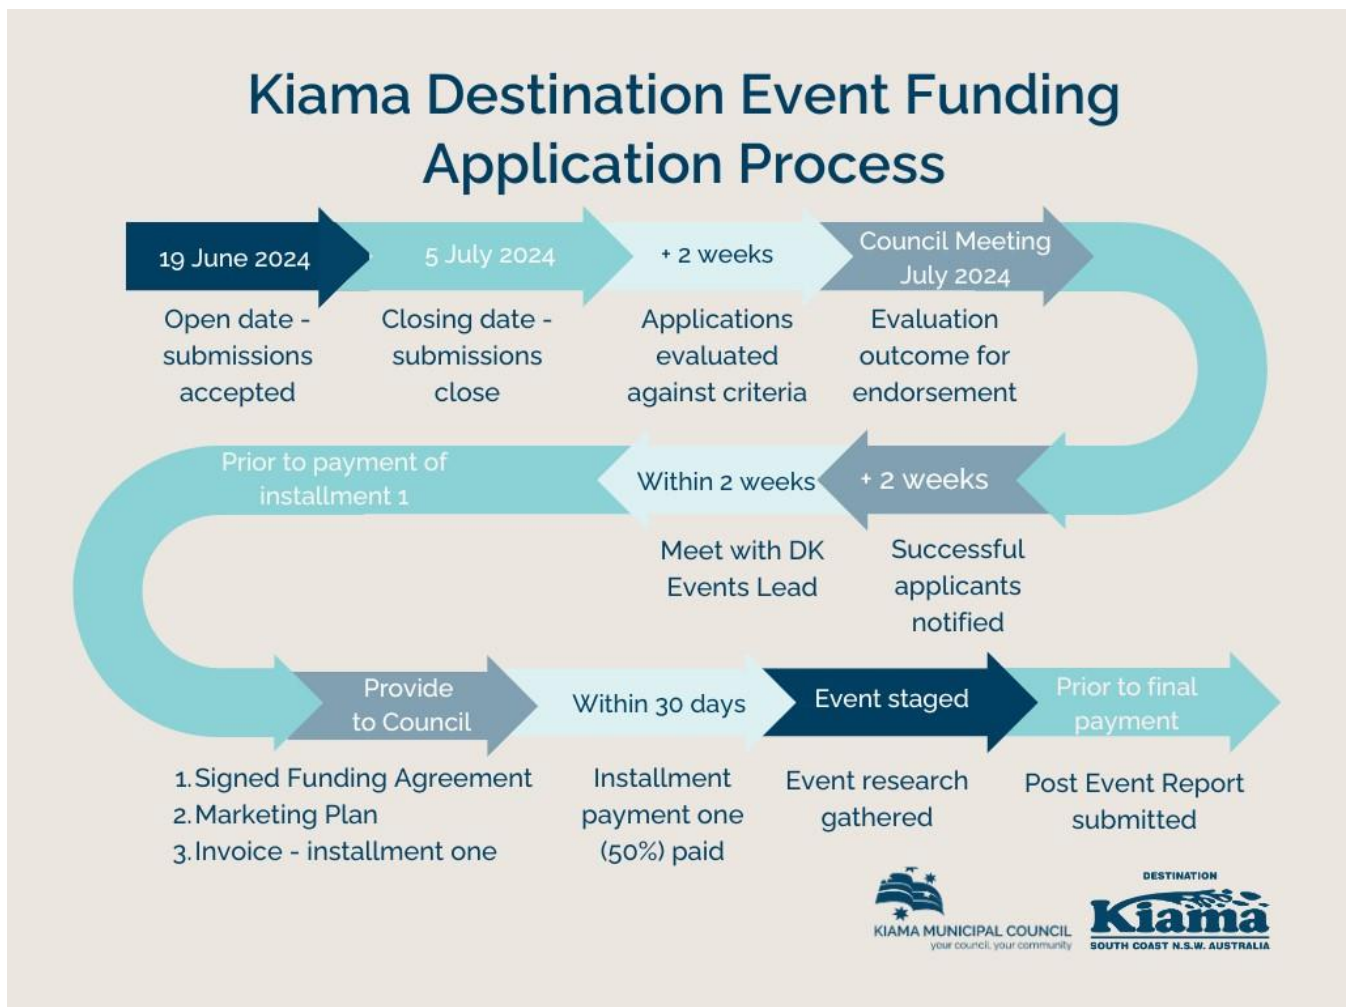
Kiama Destination Event Funding Application Process

19 June 2024
Open date - submissions accepted

5 July 2024
Closing date - submissions close

+ 2 weeks
Applications evaluated against criteria

Council Meeting July 2024
Evaluation outcome for endorsement

+ 2 weeks
Successful applicants notified

Within 2 weeks
Meet with DK Events Lead

Prior to payment of installment 1

Provide to Council
1. Signed Funding Agreement
2. Marketing Plan
3. Invoice - installment one

Within 30 days
Installment payment one (50%) paid

Event staged
Event research gathered

Prior to final payment
Post Event Report submitted

KIAMA MUNICIPAL COUNCIL
your council, your community

DESTINATION
Kiama
SOUTH COAST N.S.W. AUSTRALIA